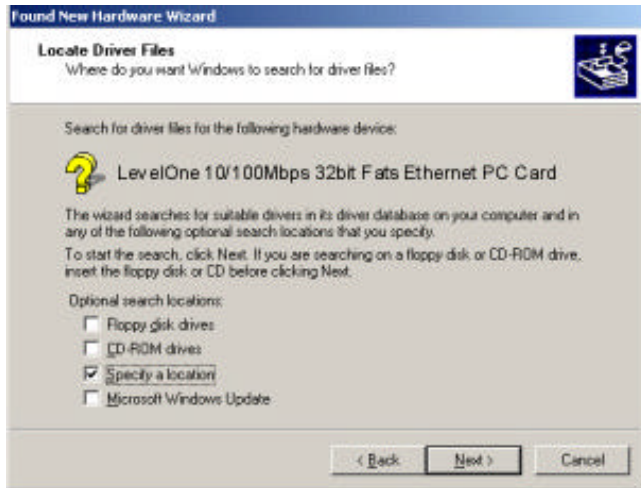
Found New Hardware Wizard

Locate Driver Files
Where do you want Windows to search for driver files?

Search for driver files for the following hardware device:

LevelOne 10/100Mbps 32bit Fats Ethernet PC Card

The wizard searches for suitable drivers in its driver database on your computer and in any of the following optional search locations that you specify.

To start the search, click Next. If you are searching on a floppy disk or CD-ROM drive, insert the floppy disk or CD before clicking Next.

Optional search locations:
Floppy disk drives
CD-ROM drives
Specify a location
Microsoft Windows Update

< Back
Next >
Cancel